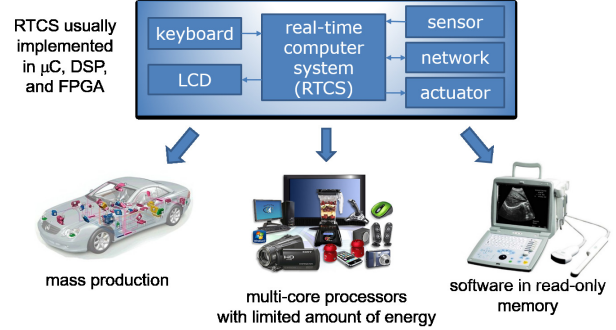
RTCS usually implemented in μC, DSP, and FPGA

keyboard

LCD

real-time computer system (RTCS)

sensor

network

actuator

mass production

multi-core processors with limited amount of energy

software in read-only memory